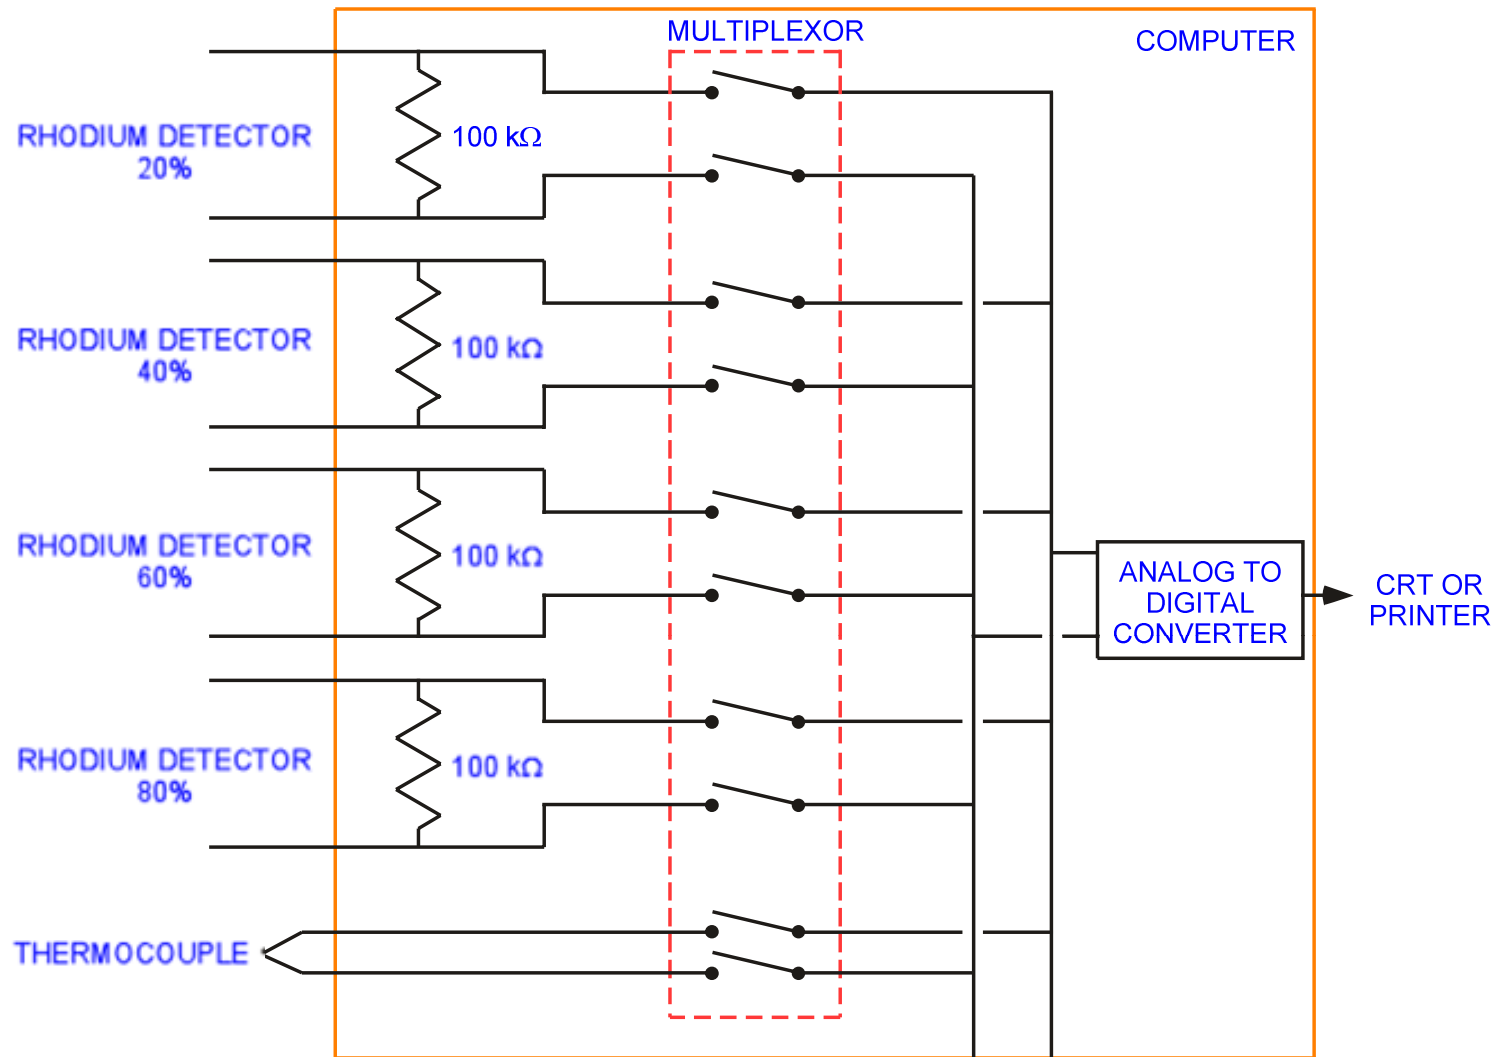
MULTIPLEXOR

COMPUTER

RHODIUM DETECTOR 20%

100 kΩ

RHODIUM DETECTOR 40%

100 kΩ

RHODIUM DETECTOR 60%

100 kΩ

ANALOG TO DIGITAL CONVERTER

CRT OR PRINTER

RHODIUM DETECTOR 80%

100 kΩ

THERMOCOUPLE